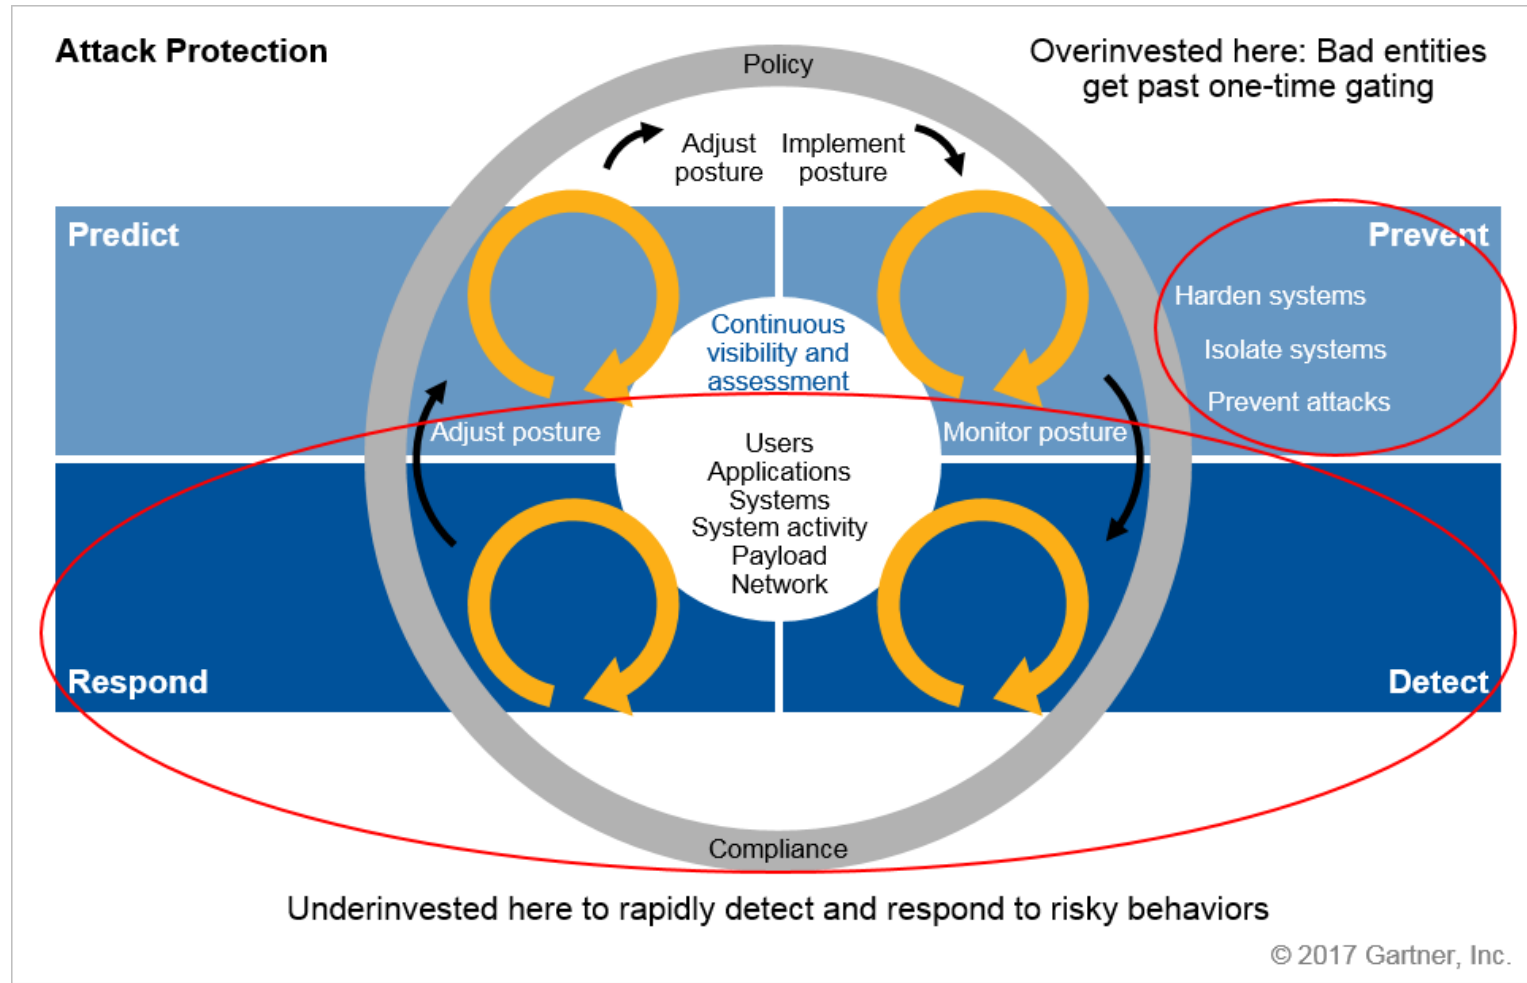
Attack Protection

Overinvested here: Bad entities get past one-time gating

Policy

Adjust posture

Implement posture

Predict

Prevent

Harden systems

Isolate systems

Prevent attacks

Continuous visibility and assessment

Adjust posture

Monitor posture

Users
Applications
Systems
System activity
Payload
Network

Respond

Detect

Compliance

Underinvested here to rapidly detect and respond to risky behaviors

© 2017 Gartner, Inc.